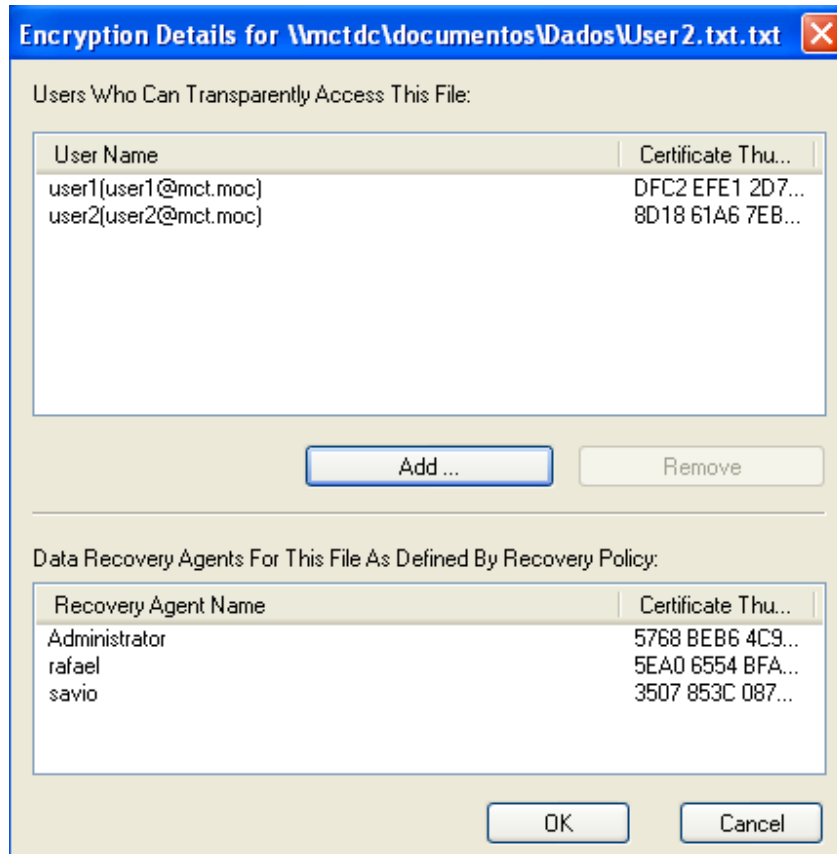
Encryption Details for \\mctdc\documentos\Dados\User2.txt.txt

Users Who Can Transparently Access This File:

| User Name | Certificate Thu... |
|---|---|
| user1(user1@mct.moc) | DFC2 EFE1 2D7... |
| user2(user2@mct.moc) | 8D18 61A6 7EB... |

Add ...

Remove

Data Recovery Agents For This File As Defined By Recovery Policy:

| Recovery Agent Name | Certificate Thu... |
|---|---|
| Administrator | 5768 BEB6 4C9... |
| rafael | 5EA0 6554 BFA... |
| savio | 3507 853C 087... |

OK

Cancel